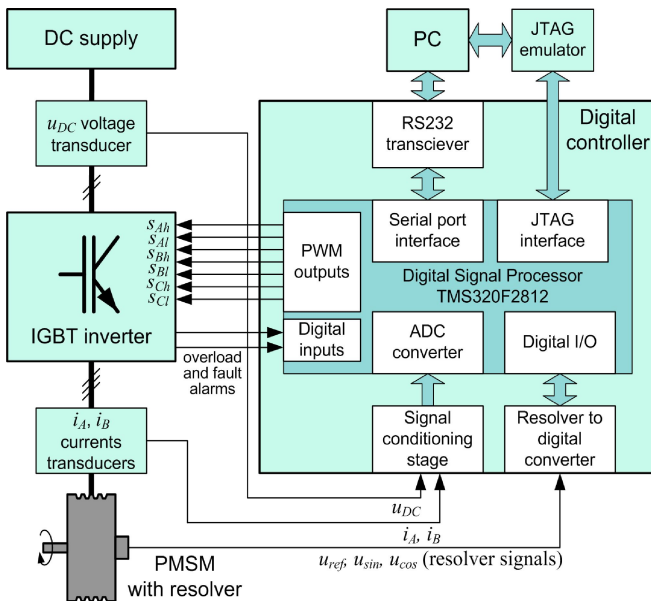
DC supply

PC

JTAG emulator

$u_{DC}$ voltage transducer

Digital controller

RS232 transciever

$s_{Ah}$
$s_{Al}$
$s_{Bh}$
$s_{Bl}$
$s_{Ch}$
$s_{Cl}$

PWM outputs

Serial port interface

JTAG interface

Digital Signal Processor TMS320F2812

IGBT inverter

Digital inputs

ADC converter

Digital I/O

overload and fault alarms

$i_A$, $i_B$ currents transducers

Signal conditioning stage

Resolver to digital converter

$u_{DC}$

$i_A$, $i_B$

$u_{ref}$, $u_{sin}$, $u_{cos}$ (resolver signals)

PMSM with resolver